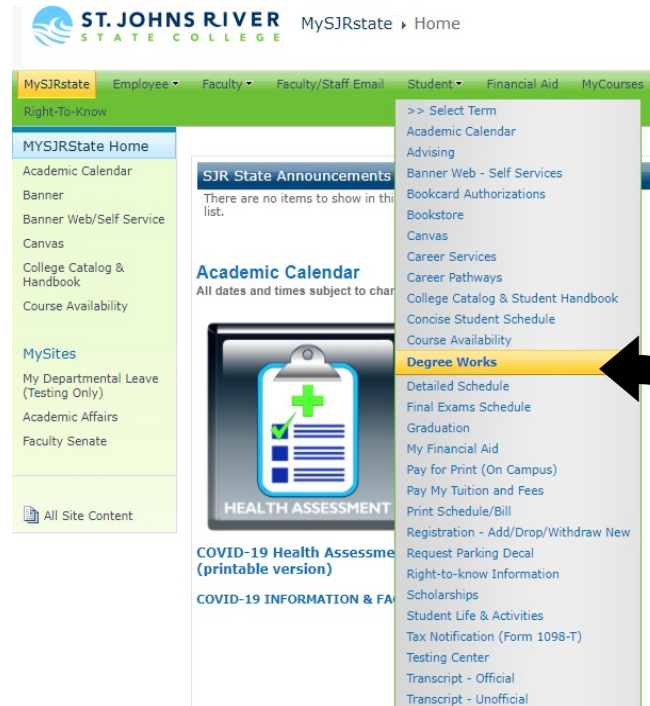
ST. JOHNS RIVER STATE COLLEGE

MySJRstate ▸ Home

MySJRstate | Employee ▾ | Faculty ▾ | Faculty/Staff Email | Student ▾ | Financial Aid | MyCourses

Right-To-Know

MYSJRState Home
Academic Calendar
Banner
Banner Web/Self Service
Canvas
College Catalog & Handbook
Course Availability

MySites
My Departmental Leave (Testing Only)
Academic Affairs
Faculty Senate

All Site Content

SJR State Announcements
There are no items to show in thi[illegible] list.

Academic Calendar
All dates and times subject to chan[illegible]

HEALTH ASSESSMENT

COVID-19 Health Assessme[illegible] (printable version)

COVID-19 INFORMATION & FA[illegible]

>> Select Term
Academic Calendar
Advising
Banner Web - Self Services
Bookcard Authorizations
Bookstore
Canvas
Career Services
Career Pathways
College Catalog & Student Handbook
Concise Student Schedule
Course Availability
Degree Works
Detailed Schedule
Final Exams Schedule
Graduation
My Financial Aid
Pay for Print (On Campus)
Pay My Tuition and Fees
Print Schedule/Bill
Registration - Add/Drop/Withdraw New
Request Parking Decal
Right-to-know Information
Scholarships
Student Life & Activities
Tax Notification (Form 1098-T)
Testing Center
Transcript - Official
Transcript - Unofficial